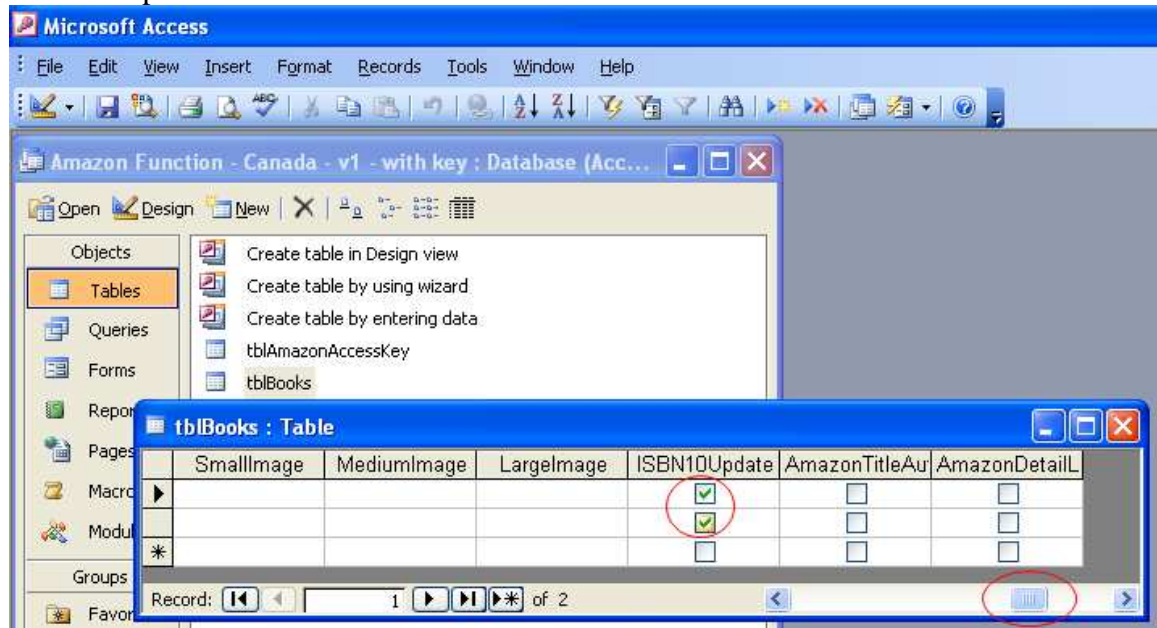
Microsoft Access

File Edit View Insert Format Records Tools Window Help

Amazon Function - Canada - v1 - with key : Database (Acc...

Open Design New

Objects
Tables
Queries
Forms
Repor
Pages
Macro
Modul
Groups
Favor

Create table in Design view
Create table by using wizard
Create table by entering data
tblAmazonAccessKey
tblBooks

tblBooks : Table

| | SmallImage | MediumImage | LargeImage | ISBN10Update | AmazonTitleAu | AmazonDetailL |
|---|---|---|---|---|---|---|
| ▶ | | | | ☑ | ☐ | ☐ |
| | | | | ☑ | ☐ | ☐ |
| * | | | | ☐ | ☐ | ☐ |

Record: 1 of 2